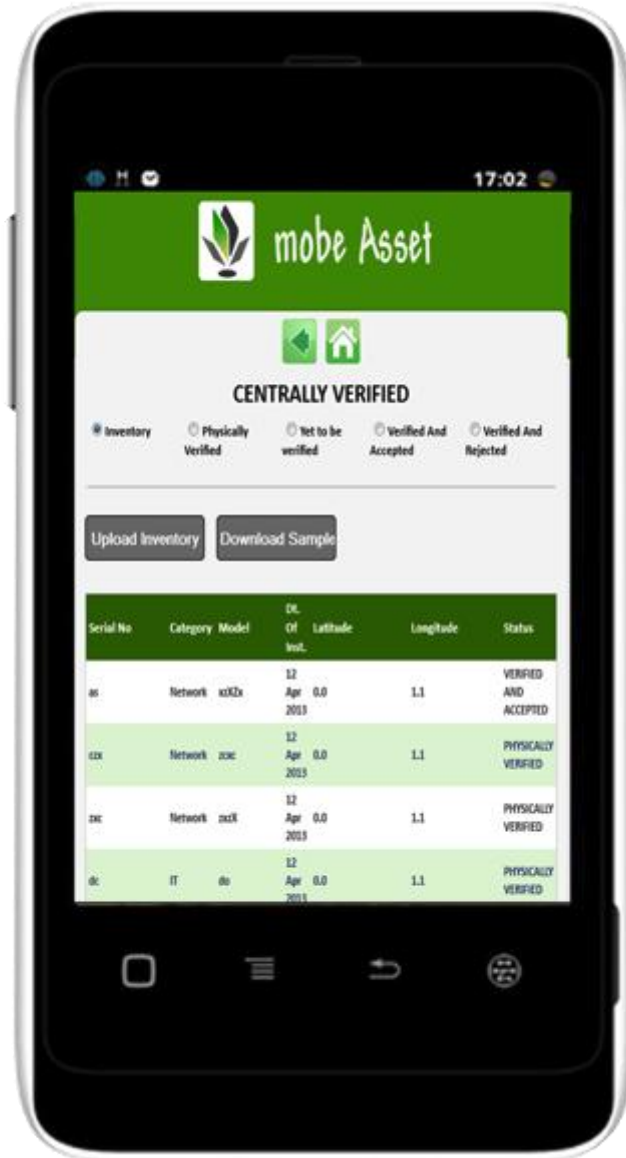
17:02

mobe Asset

CENTRALLY VERIFIED

Inventory Physically Verified Yet to be verified Verified And Accepted Verified And Rejected

Upload Inventory Download Sample

| Serial No | Category | Model | Dt. Of Inst. | Latitude | Longitude | Status |
|---|---|---|---|---|---|---|
| as | Network | xzXZx | 12 Apr 2013 | 0.0 | 1.1 | VERIFIED AND ACCEPTED |
| czx | Network | zcxc | 12 Apr 2013 | 0.0 | 1.1 | PHYSICALLY VERIFIED |
| zxc | Network | zxzX | 12 Apr 2013 | 0.0 | 1.1 | PHYSICALLY VERIFIED |
| dc | IT | dc | 12 Apr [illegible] | 0.0 | 1.1 | PHYSICALLY VERIFIED |